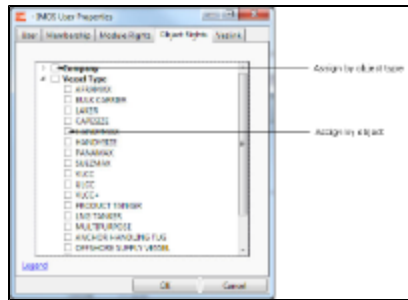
IMOS User Properties
User | Membership | Module Rights | Object Rights | System

Company
Vessel Type
AFRAMAX
BULK CARRIER
CAPER
CAPESIZE
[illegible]
HANDYSIZE
PANAMAX
SUEZMAX
VLCC
ULCC
VLCC+
PRODUCT TANKER
LNG TANKER
MULTIPURPOSE
ANCHOR HANDLING TUG
OFFSHORE SUPPLY VESSEL

Legend

OK
Cancel

Assign by object type

Assign by object